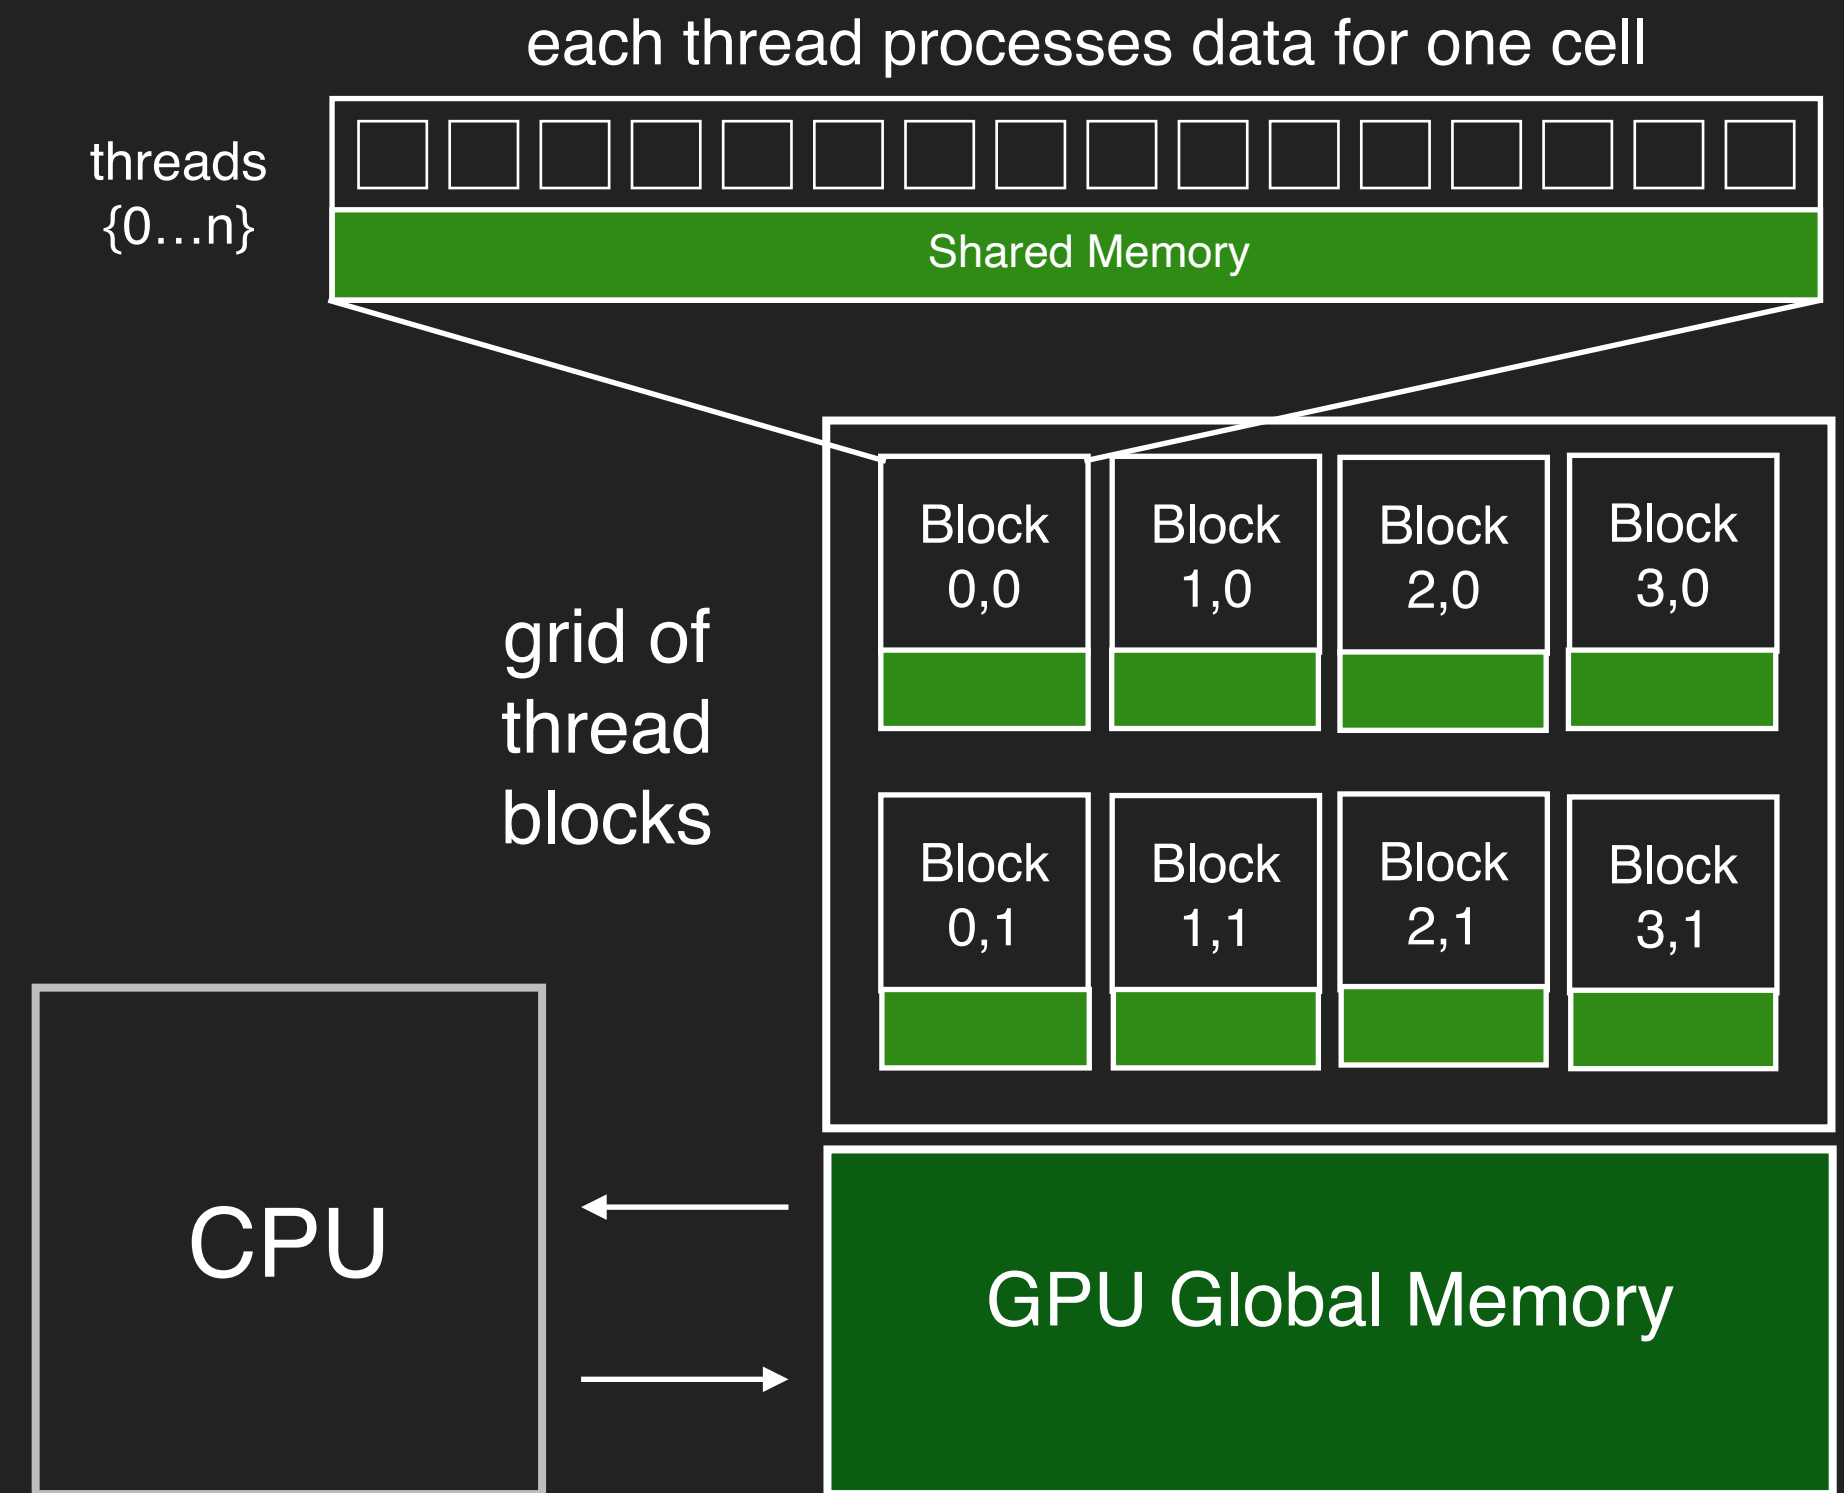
each thread processes data for one cell

threads {0…n}

Shared Memory

grid of thread blocks

Block 0,0

Block 1,0

Block 2,0

Block 3,0

Block 0,1

Block 1,1

Block 2,1

Block 3,1

CPU

GPU Global Memory